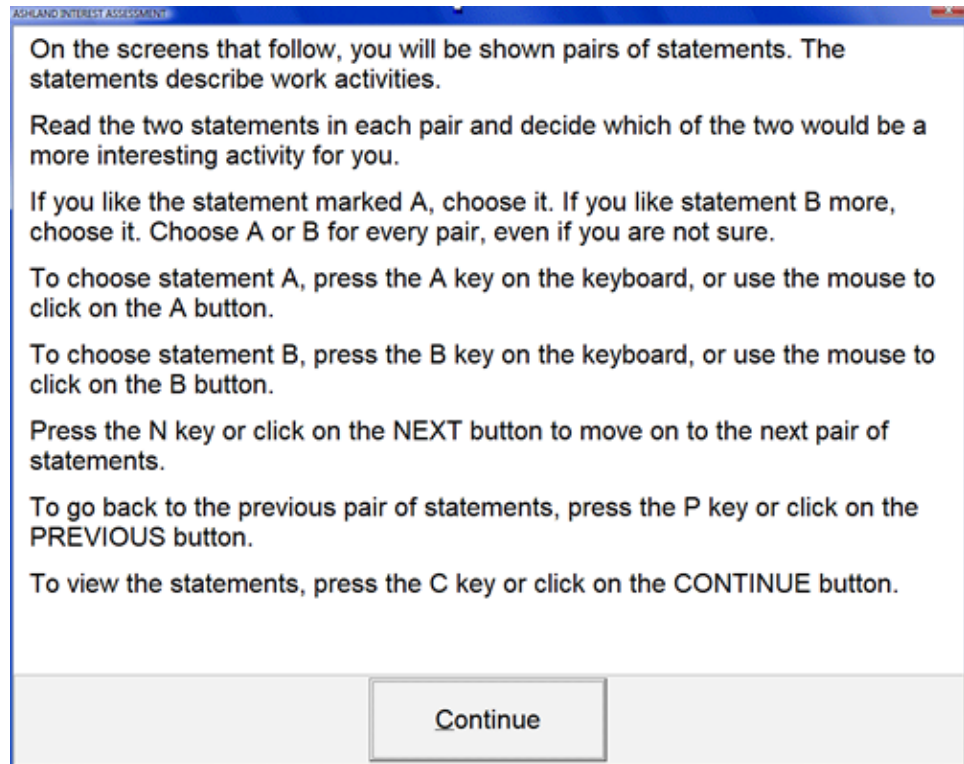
ASHLAND INTEREST ASSESSMENT

On the screens that follow, you will be shown pairs of statements. The statements describe work activities.

Read the two statements in each pair and decide which of the two would be a more interesting activity for you.

If you like the statement marked A, choose it. If you like statement B more, choose it. Choose A or B for every pair, even if you are not sure.

To choose statement A, press the A key on the keyboard, or use the mouse to click on the A button.

To choose statement B, press the B key on the keyboard, or use the mouse to click on the B button.

Press the N key or click on the NEXT button to move on to the next pair of statements.

To go back to the previous pair of statements, press the P key or click on the PREVIOUS button.

To view the statements, press the C key or click on the CONTINUE button.

Continue